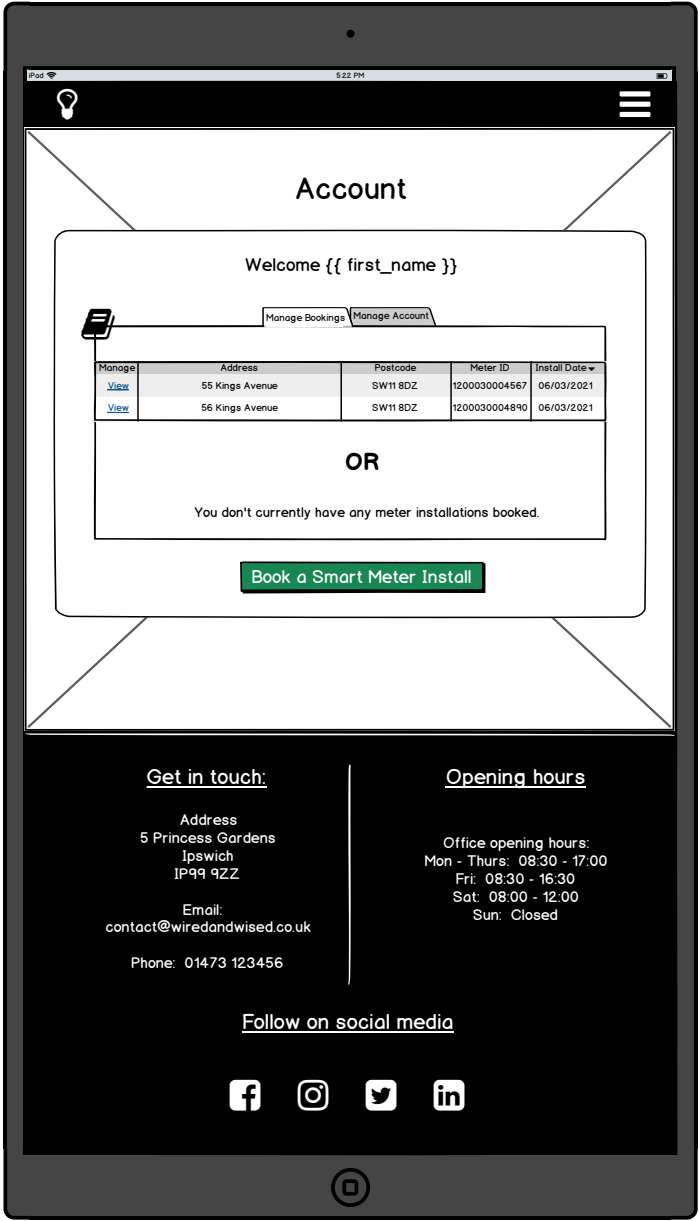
iPad
5:22 PM

Account

Welcome {{ first_name }}

Manage Bookings | Manage Account

| Manage | Address | Postcode | Meter ID | Install Date |
|---|---|---|---|---|
| View | 55 Kings Avenue | SW11 8DZ | 1200030004567 | 06/03/2021 |
| View | 56 Kings Avenue | SW11 8DZ | 1200030004890 | 06/03/2021 |

OR

You don't currently have any meter installations booked.

Book a Smart Meter Install

Get in touch:

Address
5 Princess Gardens
Ipswich
IP99 9ZZ

Email:
contact@wiredandwised.co.uk

Phone: 01473 123456

Opening hours

Office opening hours:
Mon - Thurs: 08:30 - 17:00
Fri: 08:30 - 16:30
Sat: 08:00 - 12:00
Sun: Closed

Follow on social media